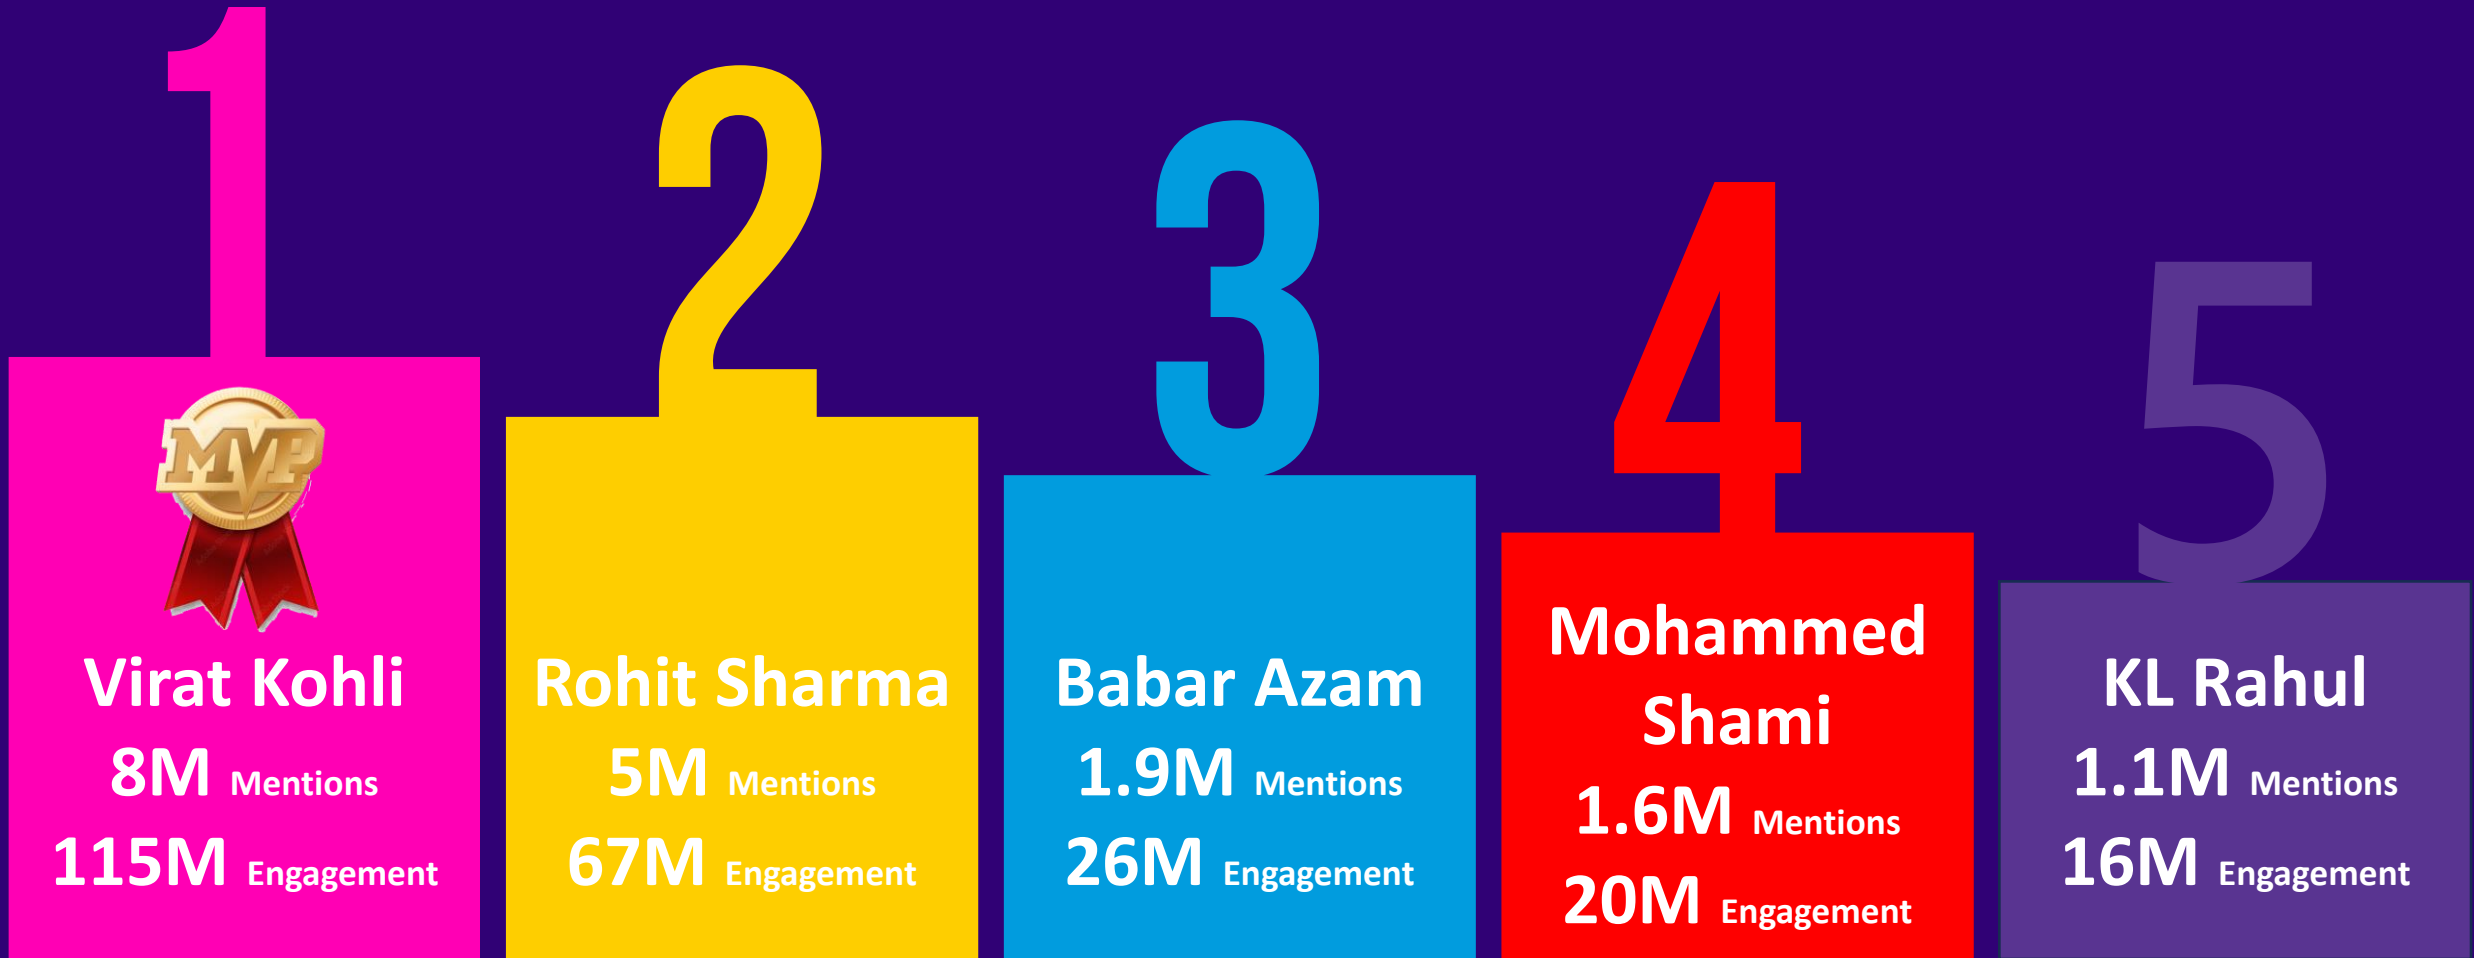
1
MVP
Virat Kohli
8M Mentions
115M Engagement

2
Rohit Sharma
5M Mentions
67M Engagement

3
Babar Azam
1.9M Mentions
26M Engagement

4
Mohammed Shami
1.6M Mentions
20M Engagement

5
KL Rahul
1.1M Mentions
16M Engagement